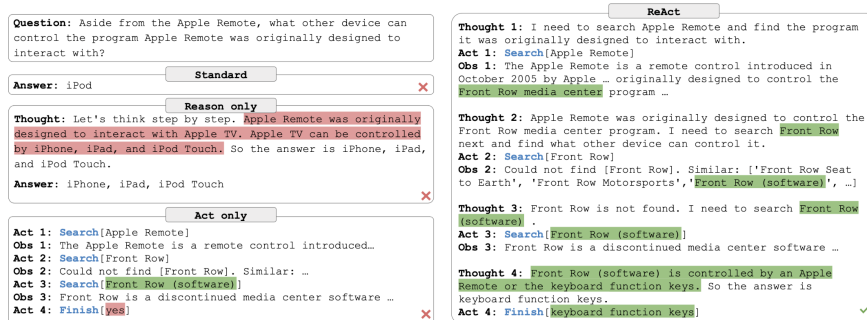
**Question**: Aside from the Apple Remote, what other device can control the program Apple Remote was originally designed to interact with?

Standard

**Answer**: iPod

Reason only

**Thought**: Let's think step by step. Apple Remote was originally designed to interact with Apple TV. Apple TV can be controlled by iPhone, iPad, and iPod Touch. So the answer is iPhone, iPad, and iPod Touch.

**Answer**: iPhone, iPad, iPod Touch

Act only

**Act 1**: Search[Apple Remote]
**Obs 1**: The Apple Remote is a remote control introduced…
**Act 2**: Search[Front Row]
**Obs 2**: Could not find [Front Row]. Similar: …
**Act 3**: Search[Front Row (software)]
**Obs 3**: Front Row is a discontinued media center software …
**Act 4**: Finish[yes]

ReAct

**Thought 1**: I need to search Apple Remote and find the program it was originally designed to interact with.
**Act 1**: Search[Apple Remote]
**Obs 1**: The Apple Remote is a remote control introduced in October 2005 by Apple … originally designed to control the Front Row media center program …

**Thought 2**: Apple Remote was originally designed to control the Front Row media center program. I need to search Front Row next and find what other device can control it.
**Act 2**: Search[Front Row]
**Obs 2**: Could not find [Front Row]. Similar: ['Front Row Seat to Earth', 'Front Row Motorsports','Front Row (software)', …]

**Thought 3**: Front Row is not found. I need to search Front Row (software) .
**Act 3**: Search[Front Row (software)]
**Obs 3**: Front Row is a discontinued media center software …

**Thought 4**: Front Row (software) is controlled by an Apple Remote or the keyboard function keys. So the answer is keyboard function keys.
**Act 4**: Finish[keyboard function keys]